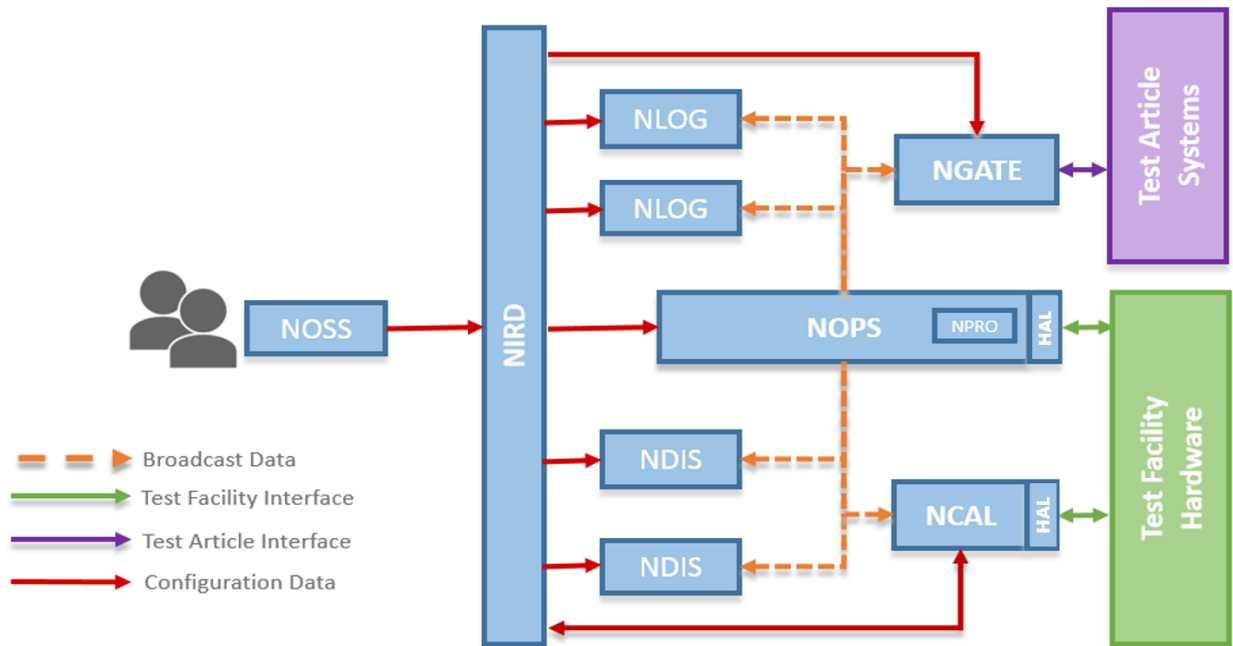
NOSS

NIRD

NLOG

NLOG

NOPS

NPRO

HAL

NDIS

NDIS

NGATE

NCAL

HAL

Test Article Systems

Test Facility Hardware

Broadcast Data

Test Facility Interface

Test Article Interface

Configuration Data